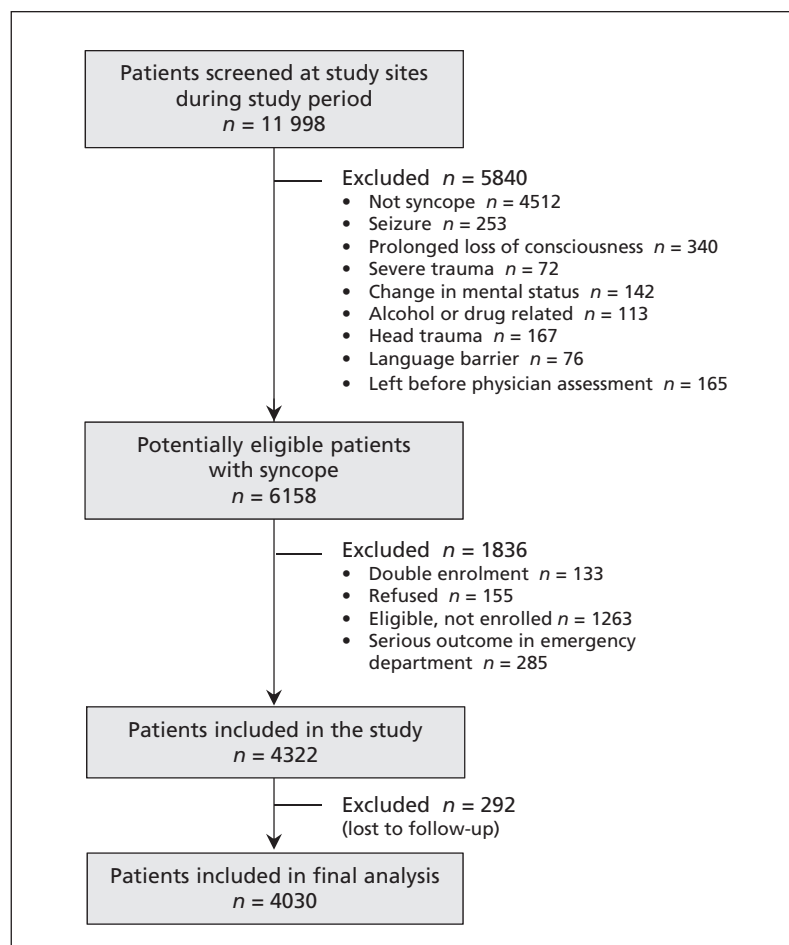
Patients screened at study sites during study period
$n$ = 11 998

Excluded $n$ = 5840
• Not syncope $n$ = 4512
• Seizure $n$ = 253
• Prolonged loss of consciousness $n$ = 340
• Severe trauma $n$ = 72
• Change in mental status $n$ = 142
• Alcohol or drug related $n$ = 113
• Head trauma $n$ = 167
• Language barrier $n$ = 76
• Left before physician assessment $n$ = 165

Potentially eligible patients with syncope
$n$ = 6158

Excluded $n$ = 1836
• Double enrolment $n$ = 133
• Refused $n$ = 155
• Eligible, not enrolled $n$ = 1263
• Serious outcome in emergency department $n$ = 285

Patients included in the study
$n$ = 4322

Excluded $n$ = 292
(lost to follow-up)

Patients included in final analysis
$n$ = 4030